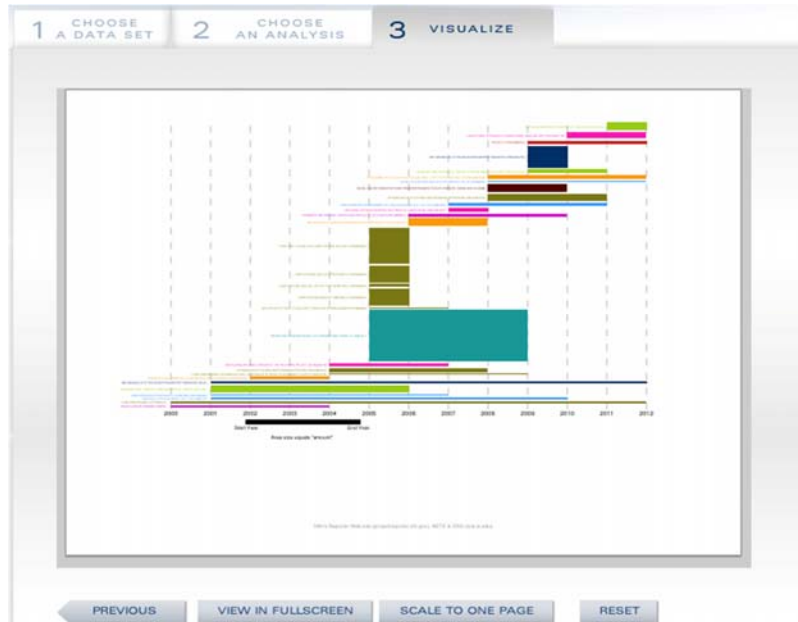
1 CHOOSE A DATA SET

2 CHOOSE AN ANALYSIS

3 VISUALIZE

2000
2001
2002
2003
2004
2005
2006
2007
2008
2009
2010
2011
2012

Start Year
End Year
Area size equals "amount"

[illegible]

PREVIOUS

VIEW IN FULLSCREEN

SCALE TO ONE PAGE

RESET